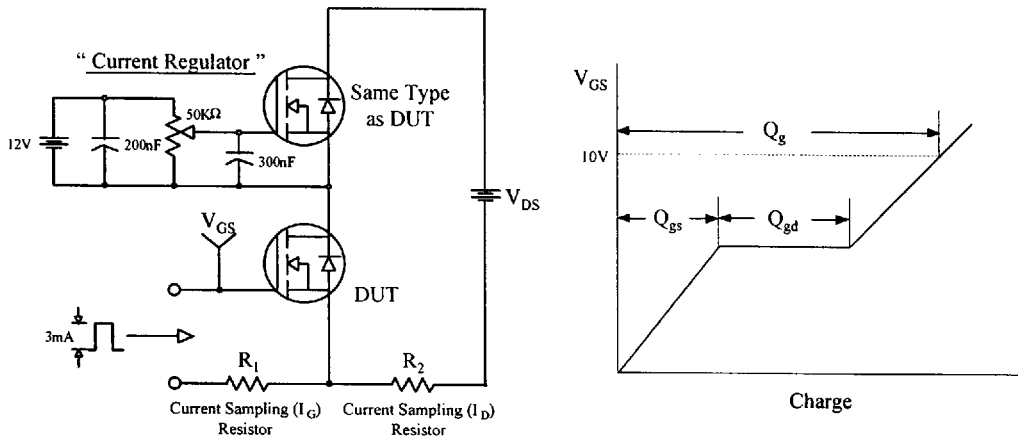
" Current Regulator "

12V

200nF

50KΩ

300nF

Same Type as DUT

$V_{DS}$

$V_{GS}$

DUT

3mA

$R_1$

$R_2$

Current Sampling ($I_G$) Resistor

Current Sampling ($I_D$) Resistor

$V_{GS}$

$Q_g$

10V

$Q_{gs}$

$Q_{gd}$

Charge